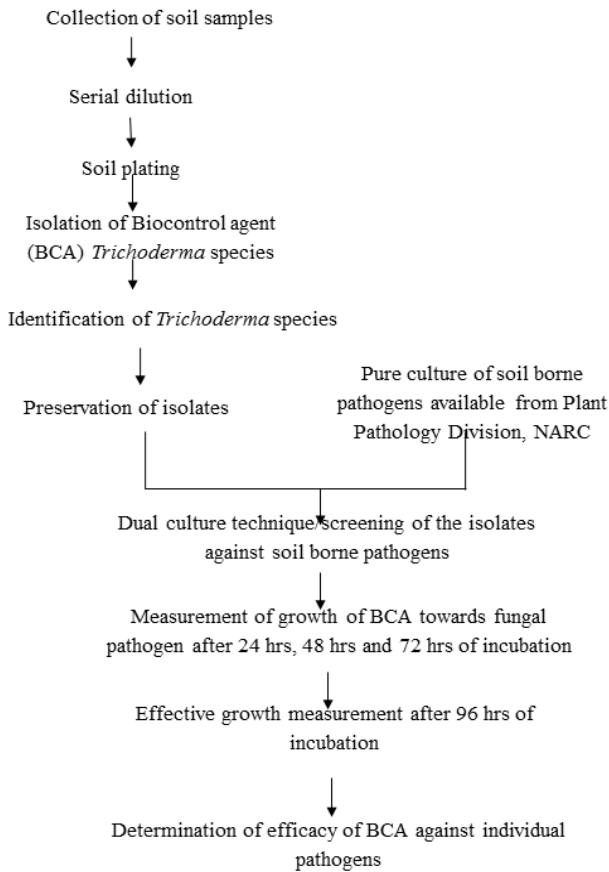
Collection of soil samples

Serial dilution

Soil plating

Isolation of Biocontrol agent (BCA) *Trichoderma* species

Identification of *Trichoderma* species

Preservation of isolates

Pure culture of soil borne pathogens available from Plant Pathology Division, NARC

Dual culture technique/screening of the isolates against soil borne pathogens

Measurement of growth of BCA towards fungal pathogen after 24 hrs, 48 hrs and 72 hrs of incubation

Effective growth measurement after 96 hrs of incubation

Determination of efficacy of BCA against individual pathogens